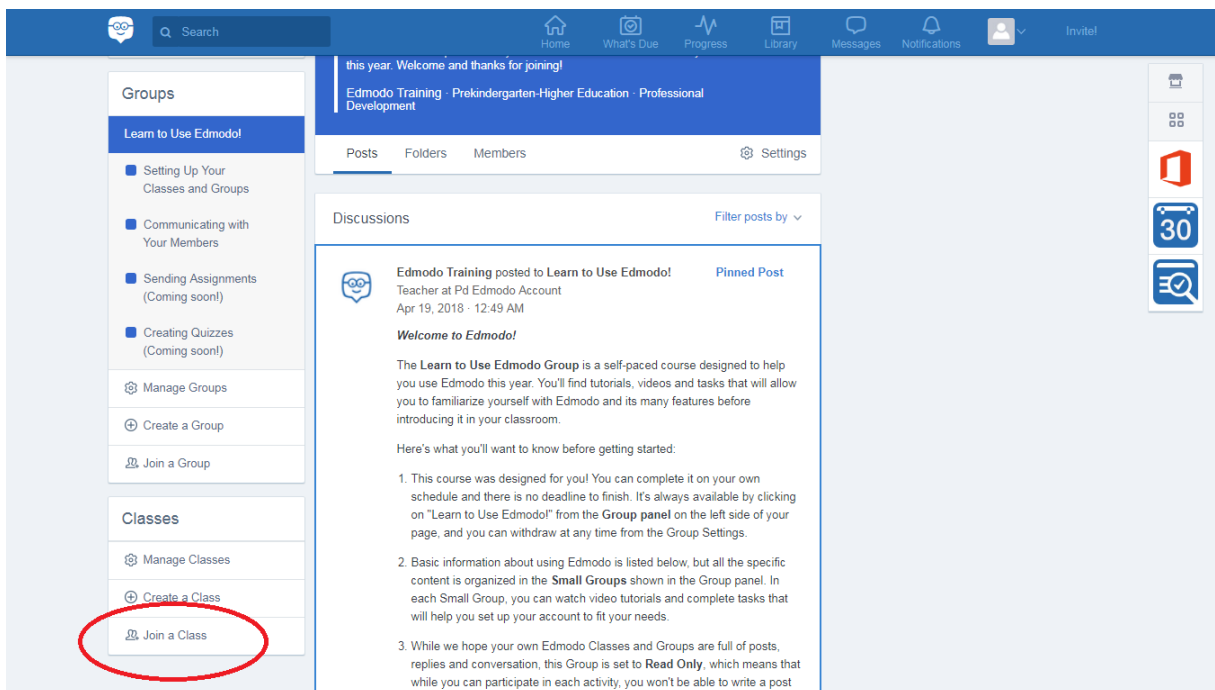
Search

Home What's Due Progress Library Messages Notifications Invite!

Groups

Learn to Use Edmodo!

Setting Up Your Classes and Groups

Communicating with Your Members

Sending Assignments (Coming soon!)

Creating Quizzes (Coming soon!)

Manage Groups

Create a Group

Join a Group

Classes

Manage Classes

Create a Class

Join a Class

this year. Welcome and thanks for joining!

Edmodo Training · Prekindergarten-Higher Education · Professional Development

Posts Folders Members Settings

Discussions

Filter posts by

Edmodo Training posted to Learn to Use Edmodo!

Pinned Post

Teacher at Pd Edmodo Account

Apr 19, 2018 · 12:49 AM

***Welcome to Edmodo!***

The **Learn to Use Edmodo Group** is a self-paced course designed to help you use Edmodo this year. You'll find tutorials, videos and tasks that will allow you to familiarize yourself with Edmodo and its many features before introducing it in your classroom.

Here's what you'll want to know before getting started:

1. This course was designed for you! You can complete it on your own schedule and there is no deadline to finish. It's always available by clicking on "Learn to Use Edmodo!" from the **Group panel** on the left side of your page, and you can withdraw at any time from the Group Settings.

2. Basic information about using Edmodo is listed below, but all the specific content is organized in the **Small Groups** shown in the Group panel. In each Small Group, you can watch video tutorials and complete tasks that will help you set up your account to fit your needs.

3. While we hope your own Edmodo Classes and Groups are full of posts, replies and conversation, this Group is set to **Read Only**, which means that while you can participate in each activity, you won't be able to write a post

30